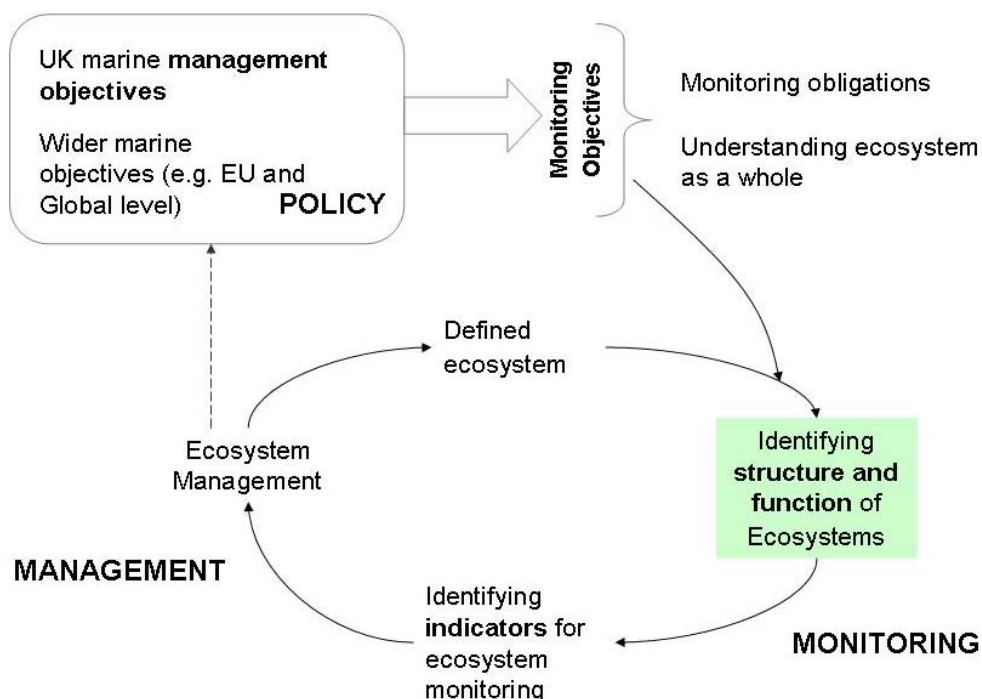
UK marine management objectives

Wider marine objectives (e.g. EU and Global level)

POLICY

Monitoring Objectives

Monitoring obligations

Understanding ecosystem as a whole

Defined ecosystem

Ecosystem Management

Identifying structure and function of Ecosystems

MANAGEMENT

Identifying indicators for ecosystem monitoring

MONITORING